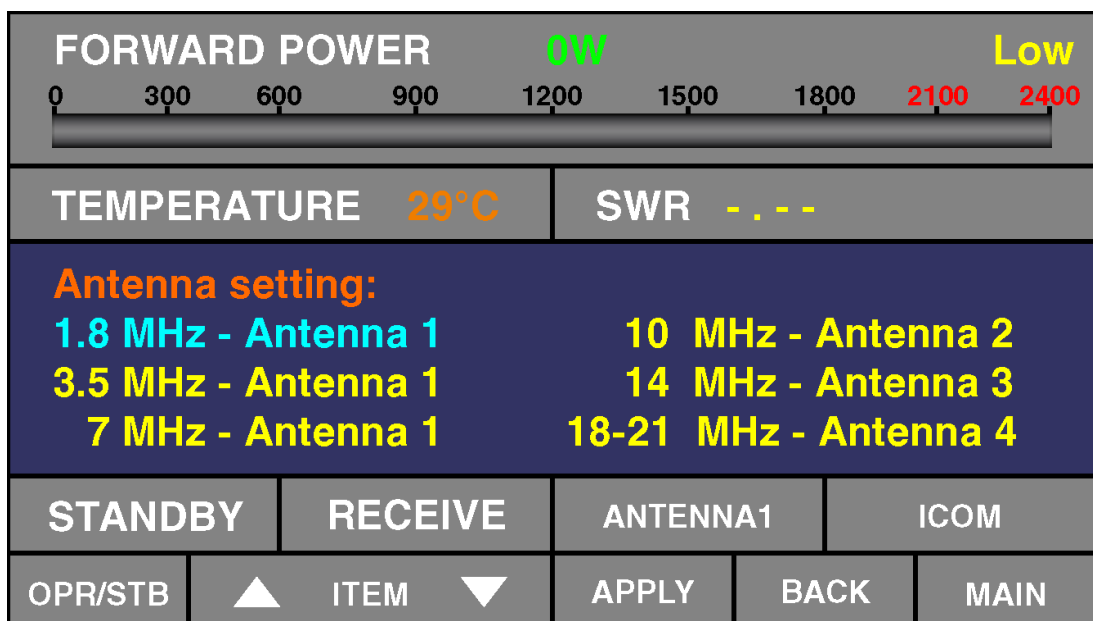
FORWARD POWER 0W Low

0 300 600 900 1200 1500 1800 2100 2400

TEMPERATURE 29°C

SWR -.--

Antenna setting:

1.8 MHz - Antenna 1
3.5 MHz - Antenna 1
7 MHz - Antenna 1

10 MHz - Antenna 2
14 MHz - Antenna 3
18-21 MHz - Antenna 4

STANDBY

RECEIVE

ANTENNA1

ICOM

OPR/STB

ITEM

APPLY

BACK

MAIN